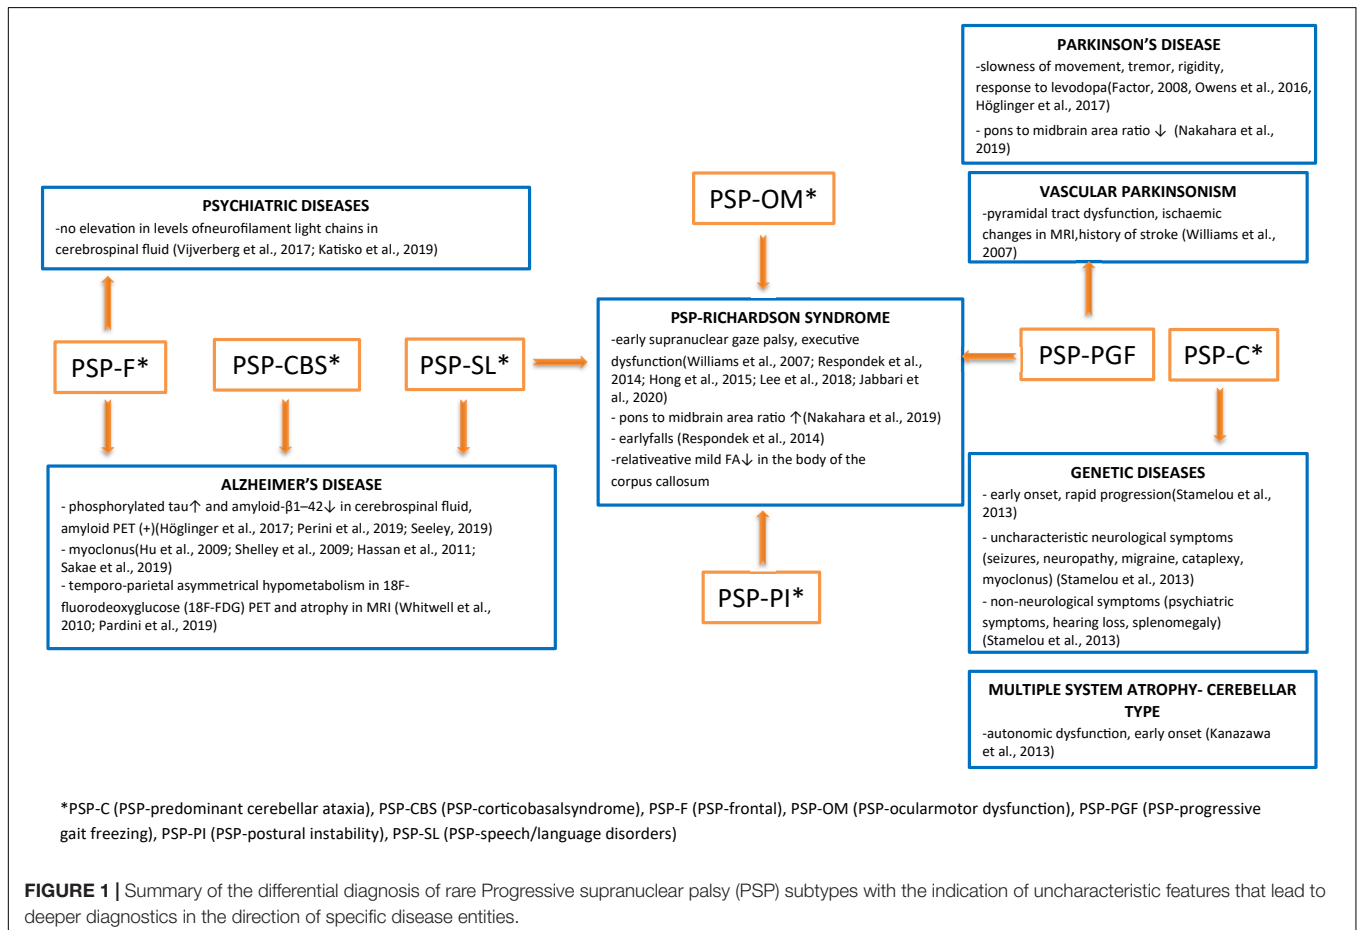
PARKINSON'S DISEASE
-slowness of movement, tremor, rigidity, response to levodopa(Factor, 2008, Owens et al., 2016, Höglinger et al., 2017)
- pons to midbrain area ratio ↓ (Nakahara et al., 2019)

VASCULAR PARKINSONISM
-pyramidal tract dysfunction, ischaemic changes in MRI,history of stroke (Williams et al., 2007)

PSYCHIATRIC DISEASES
-no elevation in levels ofneurofilament light chains in cerebrospinal fluid (Vijverberg et al., 2017; Katisko et al., 2019)

PSP-OM*

PSP-RICHARDSON SYNDROME
-early supranuclear gaze palsy, executive dysfunction(Williams et al., 2007; Respondek et al., 2014; Hong et al., 2015; Lee et al., 2018; Jabbari et al., 2020)
- pons to midbrain area ratio ↑(Nakahara et al., 2019)
- earlyfalls (Respondek et al., 2014)
-relativeative mild FA↓ in the body of the corpus callosum

PSP-F*

PSP-CBS*

PSP-SL*

PSP-PGF

PSP-C*

ALZHEIMER'S DISEASE
- phosphorylated tau↑ and amyloid-β1–42↓ in cerebrospinal fluid, amyloid PET (+)(Höglinger et al., 2017; Perini et al., 2019; Seeley, 2019)
- myoclonus(Hu et al., 2009; Shelley et al., 2009; Hassan et al., 2011; Sakae et al., 2019)
- temporo-parietal asymmetrical hypometabolism in 18F-fluorodeoxyglucose (18F-FDG) PET and atrophy in MRI (Whitwell et al., 2010; Pardini et al., 2019)

GENETIC DISEASES
- early onset, rapid progression(Stamelou et al., 2013)
- uncharacteristic neurological symptoms (seizures, neuropathy, migraine, cataplexy, myoclonus) (Stamelou et al., 2013)
- non-neurological symptoms (psychiatric symptoms, hearing loss, splenomegaly) (Stamelou et al., 2013)

PSP-PI*

MULTIPLE SYSTEM ATROPHY- CEREBELLAR TYPE
-autonomic dysfunction, early onset (Kanazawa et al., 2013)

*PSP-C (PSP-predominant cerebellar ataxia), PSP-CBS (PSP-corticobasalsyndrome), PSP-F (PSP-frontal), PSP-OM (PSP-ocularmotor dysfunction), PSP-PGF (PSP-progressive gait freezing), PSP-PI (PSP-postural instability), PSP-SL (PSP-speech/language disorders)

FIGURE 1 | Summary of the differential diagnosis of rare Progressive supranuclear palsy (PSP) subtypes with the indication of uncharacteristic features that lead to deeper diagnostics in the direction of specific disease entities.